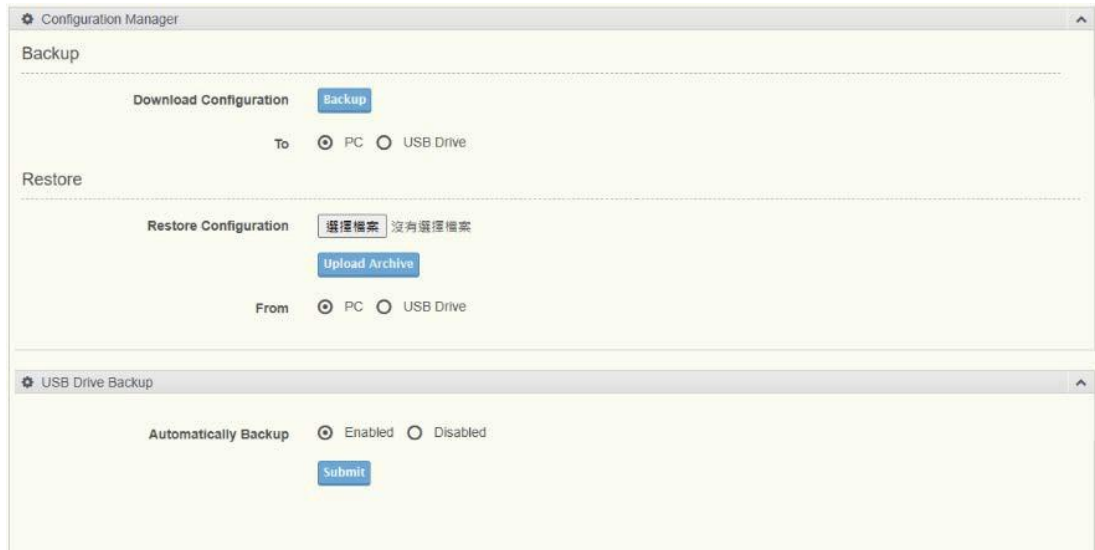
Configuration Manager

Backup

Download Configuration Backup

To PC USB Drive

Restore

Restore Configuration 選擇檔案 沒有選擇檔案

Upload Archive

From PC USB Drive

USB Drive Backup

Automatically Backup Enabled Disabled

Submit